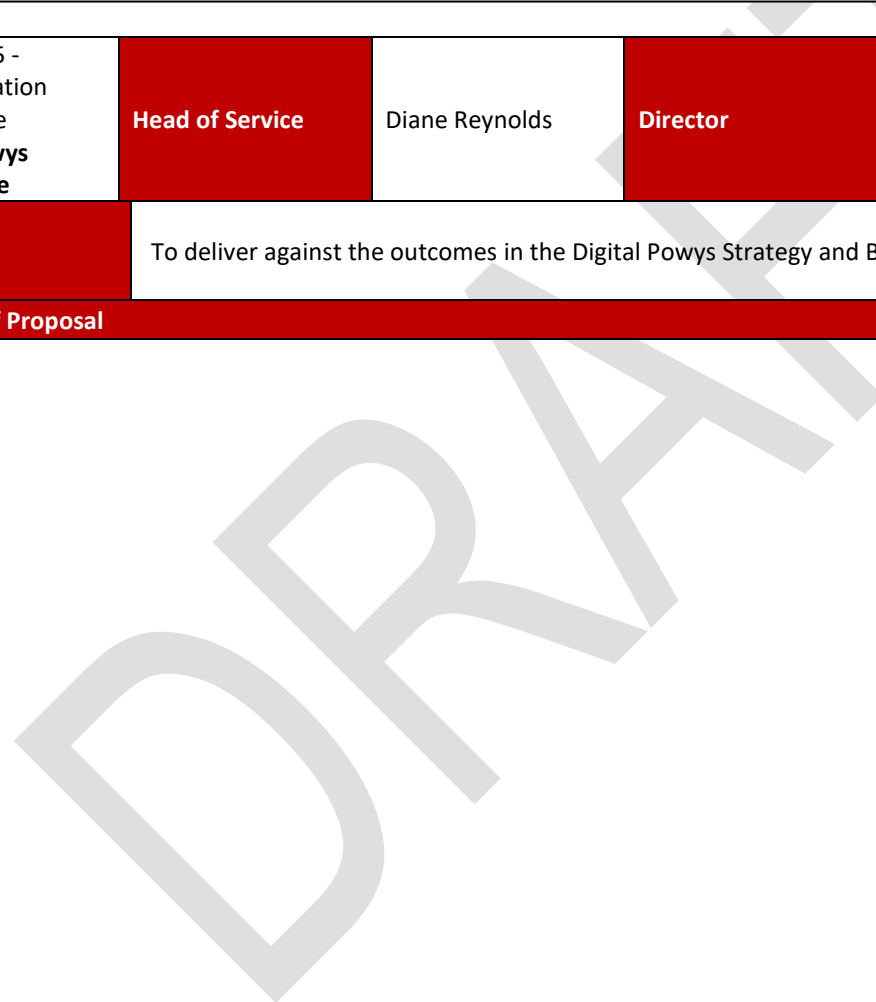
| 5 - ation e **wys** **e** | **Head of Service** | Diane Reynolds | **Director** |
|---|---|---|---|
| | To deliver against the outcomes in the Digital Powys Strategy and B | | |

**f Proposal**

DRAF